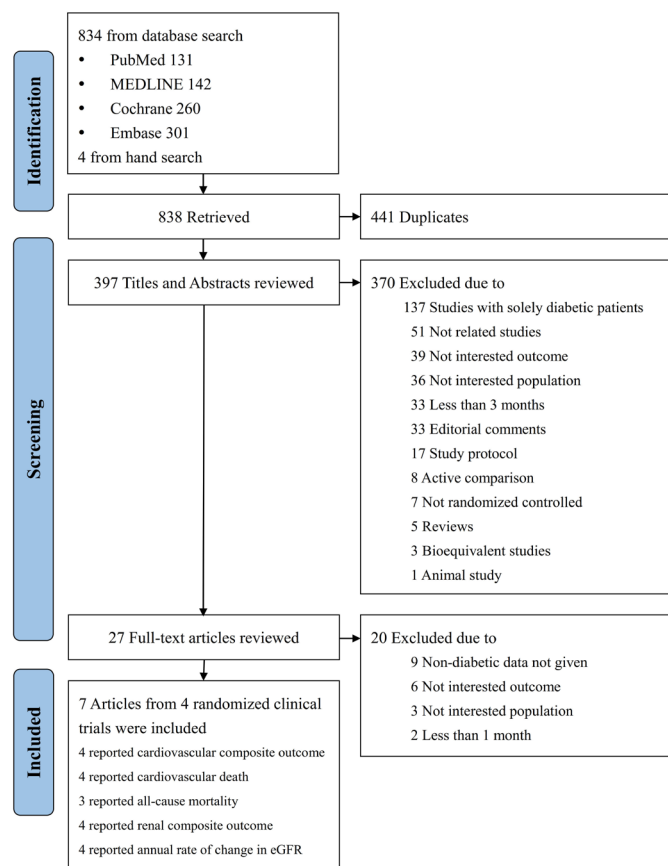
Identification

834 from database search
• PubMed 131
• MEDLINE 142
• Cochrane 260
• Embase 301
4 from hand search

838 Retrieved

441 Duplicates

Screening

397 Titles and Abstracts reviewed

370 Excluded due to
137 Studies with solely diabetic patients
51 Not related studies
39 Not interested outcome
36 Not interested population
33 Less than 3 months
33 Editorial comments
17 Study protocol
8 Active comparison
7 Not randomized controlled
5 Reviews
3 Bioequivalent studies
1 Animal study

27 Full-text articles reviewed

20 Excluded due to
9 Non-diabetic data not given
6 Not interested outcome
3 Not interested population
2 Less than 1 month

Included

7 Articles from 4 randomized clinical trials were included
4 reported cardiovascular composite outcome
4 reported cardiovascular death
3 reported all-cause mortality
4 reported renal composite outcome
4 reported annual rate of change in eGFR